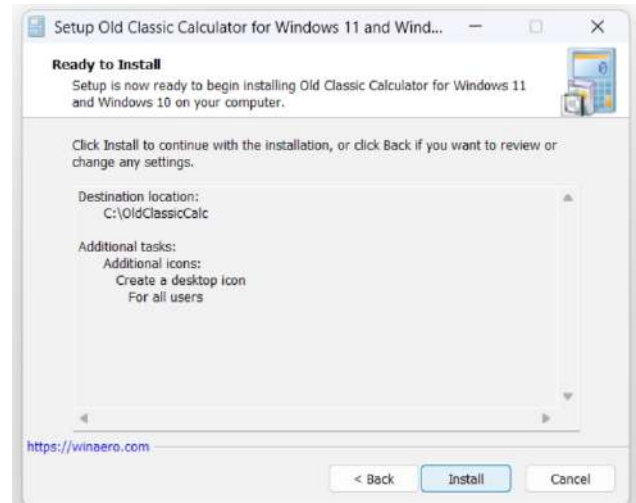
Setup Old Classic Calculator for Windows 11 and Wind...

Ready to Install

Setup is now ready to begin installing Old Classic Calculator for Windows 11 and Windows 10 on your computer.

Click Install to continue with the installation, or click Back if you want to review or change any settings.

Destination location:
C:\OldClassicCalc

Additional tasks:
Additional icons:
Create a desktop icon
For all users

https://winaero.com

< Back
Install
Cancel